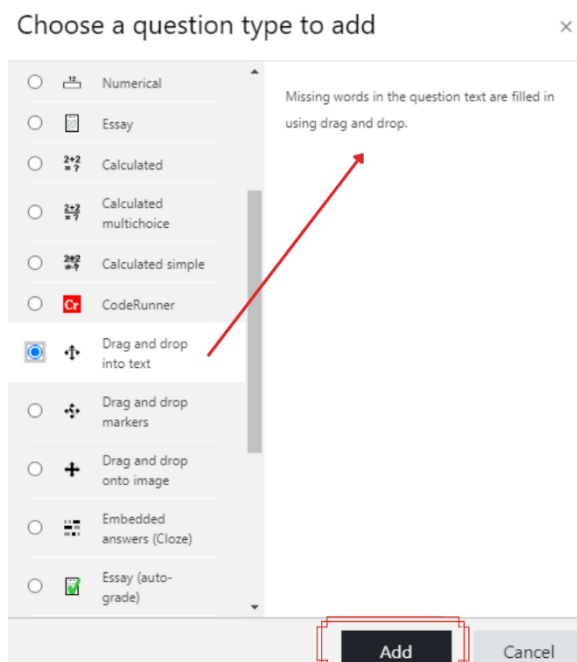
Choose a question type to add

×

Numerical

Essay

Calculated

Calculated multichoice

Calculated simple

Cr CodeRunner

Drag and drop into text

Drag and drop markers

Drag and drop onto image

Embedded answers (Cloze)

Essay (auto-grade)

Missing words in the question text are filled in using drag and drop.

Add

Cancel